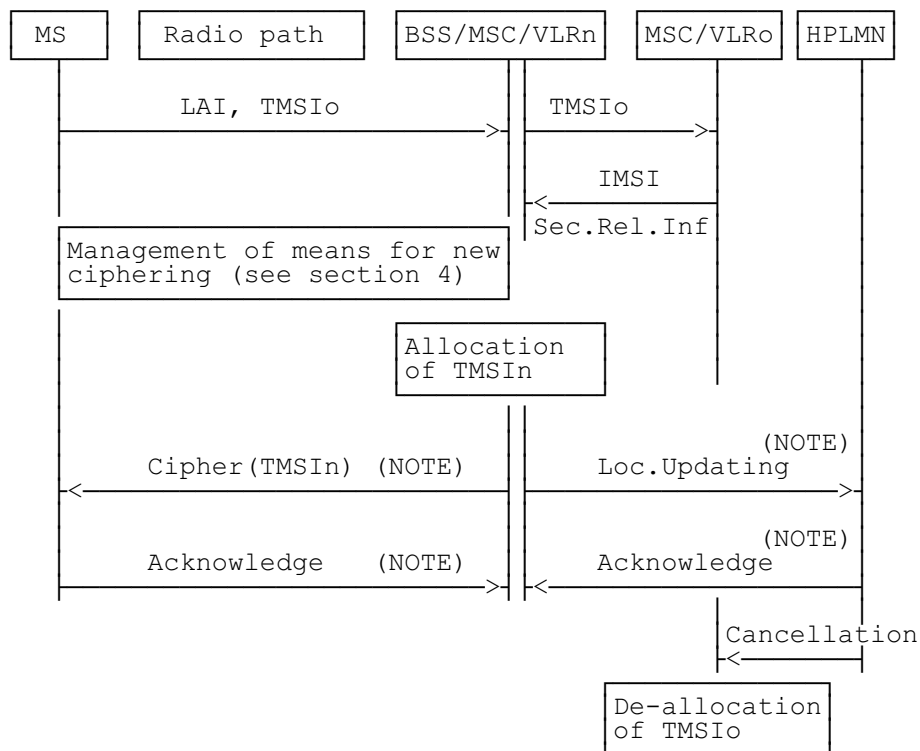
MS

Radio path

BSS/MSC/VLRn

MSC/VLRo

HPLMN

LAI, TMSIo

TMSIo

IMSI

Sec.Rel.Inf

Management of means for new ciphering (see section 4)

Allocation of TMSIn

Cipher(TMSIn) (NOTE)

(NOTE)
Loc.Updating

Acknowledge (NOTE)

(NOTE)
Acknowledge

Cancellation

De-allocation of TMSIo